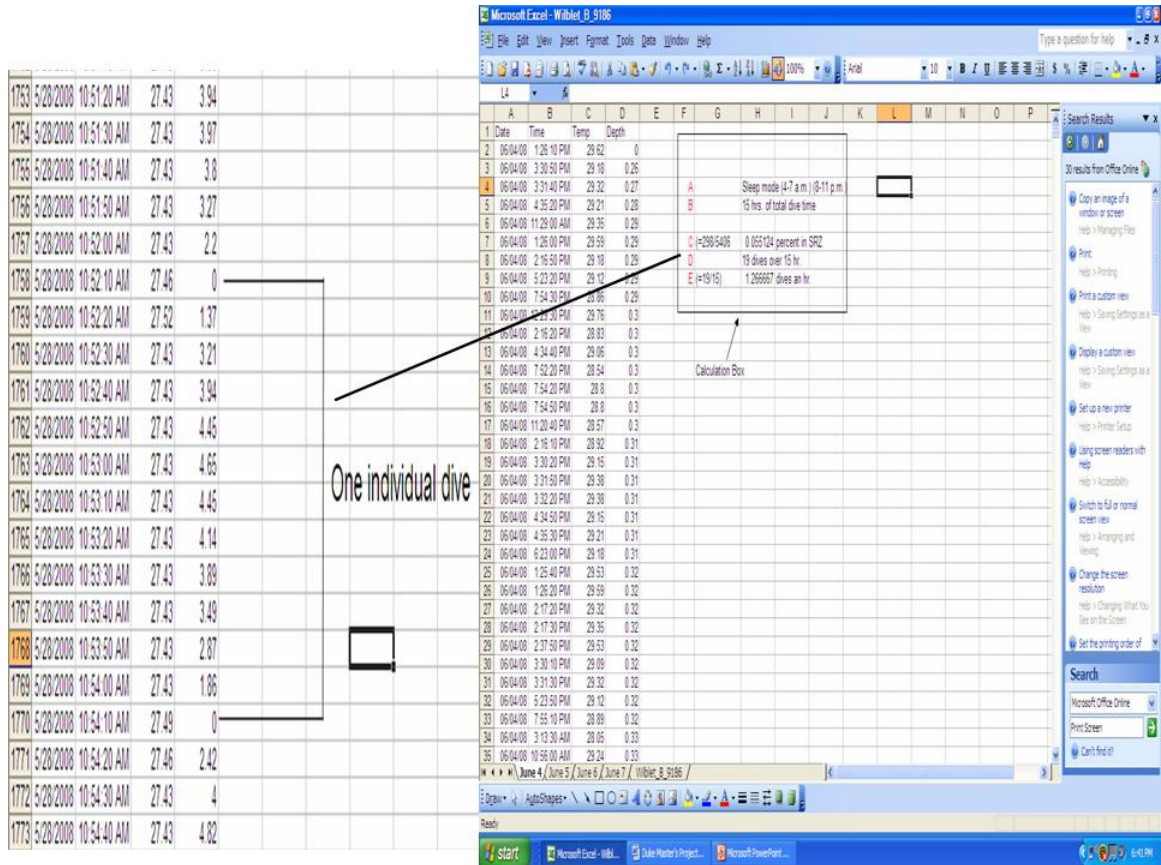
| | | | | |
|---|---|---|---|---|
| 1753 | 5/28/2008 | 10:51:20 AM | 27.43 | 3.94 |
| 1754 | 5/28/2008 | 10:51:30 AM | 27.43 | 3.97 |
| 1755 | 5/28/2008 | 10:51:40 AM | 27.43 | 3.8 |
| 1756 | 5/28/2008 | 10:51:50 AM | 27.43 | 3.27 |
| 1757 | 5/28/2008 | 10:52:00 AM | 27.43 | 2.2 |
| 1758 | 5/28/2008 | 10:52:10 AM | 27.46 | 0 |
| 1759 | 5/28/2008 | 10:52:20 AM | 27.52 | 1.37 |
| 1760 | 5/28/2008 | 10:52:30 AM | 27.43 | 3.21 |
| 1761 | 5/28/2008 | 10:52:40 AM | 27.43 | 3.94 |
| 1762 | 5/28/2008 | 10:52:50 AM | 27.43 | 4.45 |
| 1763 | 5/28/2008 | 10:53:00 AM | 27.43 | 4.65 |
| 1764 | 5/28/2008 | 10:53:10 AM | 27.43 | 4.45 |
| 1765 | 5/28/2008 | 10:53:20 AM | 27.43 | 4.14 |
| 1766 | 5/28/2008 | 10:53:30 AM | 27.43 | 3.89 |
| 1767 | 5/28/2008 | 10:53:40 AM | 27.43 | 3.49 |
| 1768 | 5/28/2008 | 10:53:50 AM | 27.43 | 2.87 |
| 1769 | 5/28/2008 | 10:54:00 AM | 27.43 | 1.86 |
| 1770 | 5/28/2008 | 10:54:10 AM | 27.49 | 0 |
| 1771 | 5/28/2008 | 10:54:20 AM | 27.46 | 2.42 |
| 1772 | 5/28/2008 | 10:54:30 AM | 27.43 | 4 |
| 1773 | 5/28/2008 | 10:54:40 AM | 27.43 | 4.82 |

One individual dive

Microsoft Excel - Wilbiet_B_9186

File Edit View Insert Format Tools Data Window Help

Type a question for help

100% Arial 10 B I U

L4

| | A | B | C | D |
|---|---|---|---|---|
| 1 | Date | Time | Temp | Depth |
| 2 | 06/04/08 | 1:26:10 PM | 29.62 | 0 |
| 3 | 06/04/08 | 3:30:50 PM | 29.18 | 0.26 |
| 4 | 06/04/08 | 3:31:40 PM | 29.32 | 0.27 |
| 5 | 06/04/08 | 4:35:20 PM | 29.21 | 0.28 |
| 6 | 06/04/08 | 11:29:00 AM | 29.35 | 0.29 |
| 7 | 06/04/08 | 1:26:00 PM | 29.59 | 0.29 |
| 8 | 06/04/08 | 2:16:50 PM | 29.18 | 0.29 |
| 9 | 06/04/08 | 5:23:20 PM | 29.12 | 0.29 |
| 10 | 06/04/08 | 7:54:30 PM | 28.86 | 0.29 |
| 11 | 06/04/08 | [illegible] | 29.76 | 0.3 |
| 12 | 06/04/08 | 2:16:20 PM | 28.83 | 0.3 |
| 13 | 06/04/08 | 4:34:40 PM | 29.06 | 0.3 |
| 14 | 06/04/08 | 7:52:20 PM | 28.54 | 0.3 |
| 15 | 06/04/08 | 7:54:20 PM | 28.8 | 0.3 |
| 16 | 06/04/08 | 7:54:50 PM | 28.8 | 0.3 |
| 17 | 06/04/08 | 11:20:40 PM | 28.57 | 0.3 |
| 18 | 06/04/08 | 2:16:10 PM | 28.92 | 0.31 |
| 19 | 06/04/08 | 3:30:20 PM | 29.15 | 0.31 |
| 20 | 06/04/08 | 3:31:50 PM | 29.38 | 0.31 |
| 21 | 06/04/08 | 3:32:20 PM | 29.38 | 0.31 |
| 22 | 06/04/08 | 4:34:50 PM | 29.15 | 0.31 |
| 23 | 06/04/08 | 4:35:30 PM | 29.21 | 0.31 |
| 24 | 06/04/08 | 6:23:00 PM | 29.18 | 0.31 |
| 25 | 06/04/08 | 1:25:40 PM | 29.53 | 0.32 |
| 26 | 06/04/08 | 1:26:20 PM | 29.59 | 0.32 |
| 27 | 06/04/08 | 2:17:20 PM | 29.32 | 0.32 |
| 28 | 06/04/08 | 2:17:30 PM | 29.35 | 0.32 |
| 29 | 06/04/08 | 2:37:50 PM | 29.53 | 0.32 |
| 30 | 06/04/08 | 3:30:10 PM | 29.09 | 0.32 |
| 31 | 06/04/08 | 3:31:30 PM | 29.32 | 0.32 |
| 32 | 06/04/08 | 5:23:50 PM | 29.12 | 0.32 |
| 33 | 06/04/08 | 7:55:10 PM | 28.89 | 0.32 |
| 34 | 06/04/08 | 3:13:30 AM | 28.05 | 0.33 |
| 35 | 06/04/08 | 10:56:00 AM | 29.24 | 0.33 |

A Sleep mode (4-7 a.m.) (8-11 p.m.)
B 15 hrs. of total dive time
C (=298/5406 0.055124 percent in SRZ
D 19 dives over 15 hr.
E (=19/15) 1.266667 dives an hr.

Calculation Box

June 4 / June 5 / June 6 / June 7 / Wilbiet_B_9186

Draw AutoShapes

Ready

Search Results

30 results from Office Online

Copy an image of a window or screen
Help > Managing Files

Print
Help > Printing

Print a custom view
Help > Saving Settings as a View

Display a custom view
Help > Saving Settings as a View

Set up a new printer
Help > Printer Setup

Using screen readers with Help
Help > Accessibility

Switch to full or normal screen view
Help > Arranging and Viewing

Change the screen resolution
Help > Changing What You See on the Screen

Set the printing order of

Search
Microsoft Office Online
Print Screen
Can't find it?

start Microsoft Excel - Wilbi... Duke Master's Project... Microsoft PowerPoint ... 6:41 PM